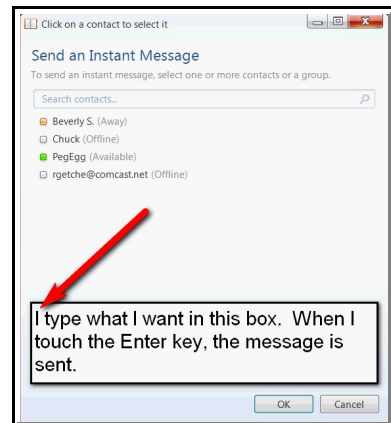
Click on a contact to select it

Send an Instant Message

To send an instant message, select one or more contacts or a group.

Search contacts...

Beverly S. (Away)

Chuck (Offline)

PegEgg (Available)

rgetche@comcast.net (Offline)

I type what I want in this box. When I touch the Enter key, the message is sent.

OK

Cancel